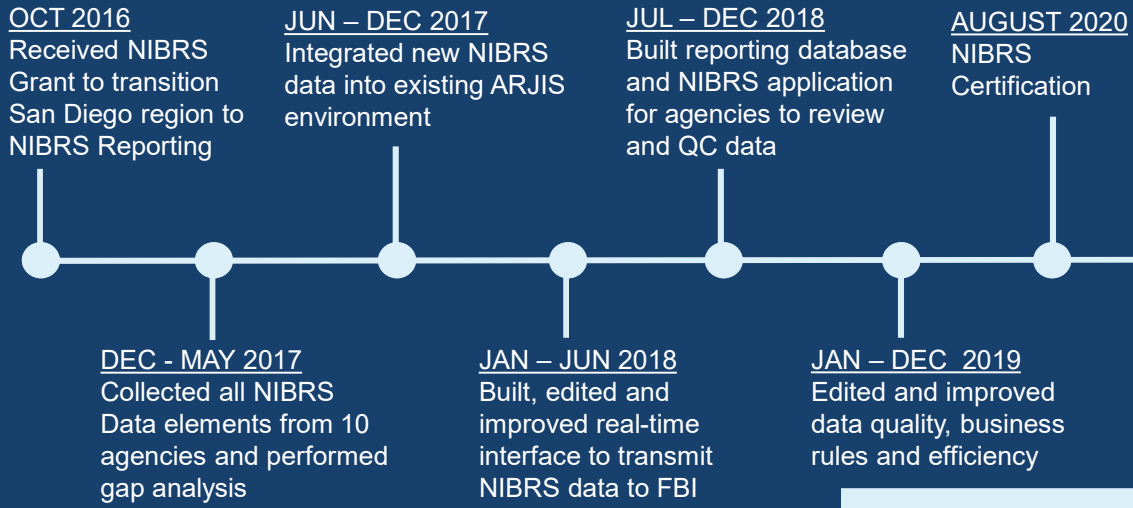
OCT 2016
Received NIBRS Grant to transition San Diego region to NIBRS Reporting

JUN – DEC 2017
Integrated new NIBRS data into existing ARJIS environment

JUL – DEC 2018
Built reporting database and NIBRS application for agencies to review and QC data

AUGUST 2020
NIBRS Certification

DEC - MAY 2017
Collected all NIBRS Data elements from 10 agencies and performed gap analysis

JAN – JUN 2018
Built, edited and improved real-time interface to transmit NIBRS data to FBI

JAN – DEC 2019
Edited and improved data quality, business rules and efficiency